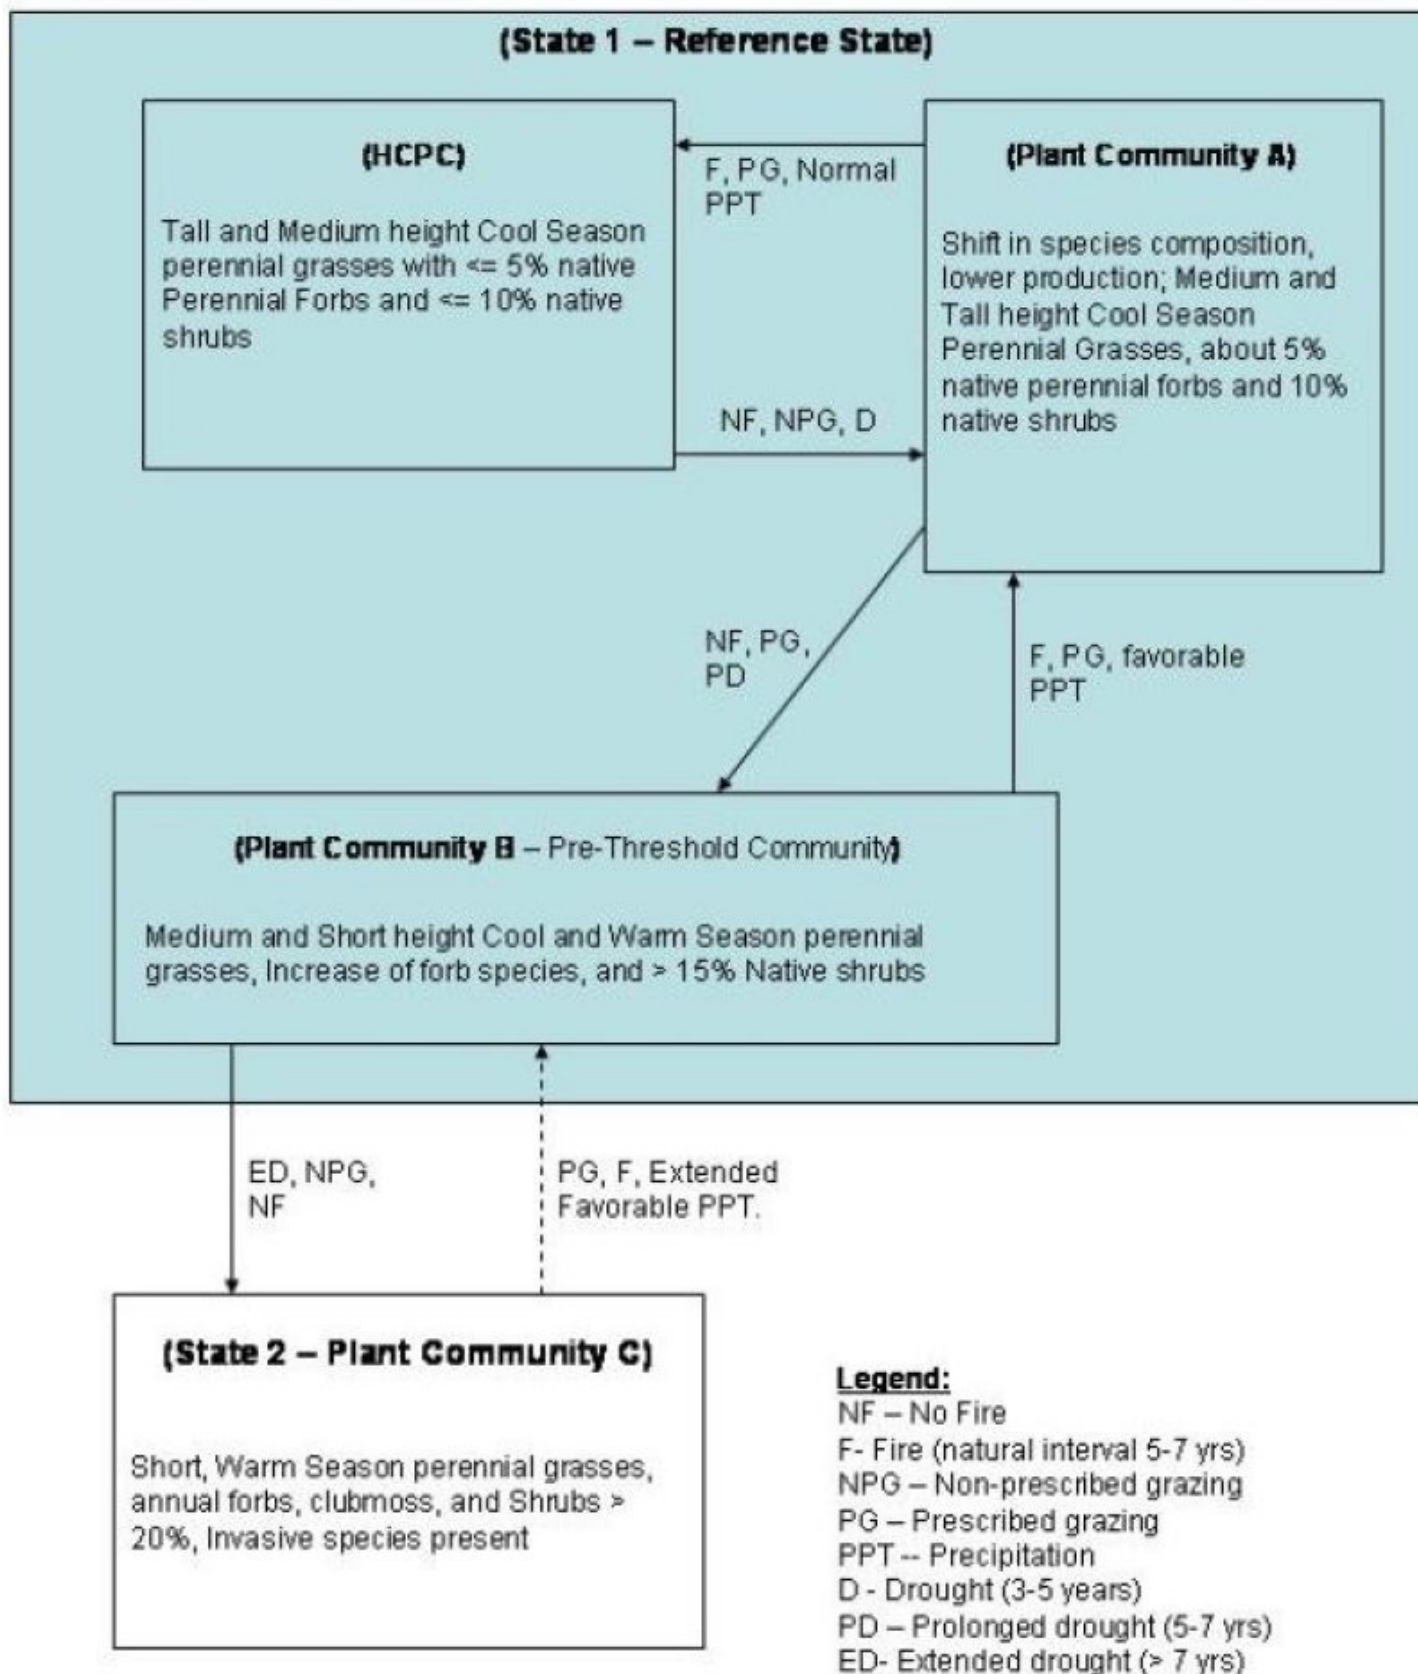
(State 1 – Reference State)

(HCPC)

Tall and Medium height Cool Season perennial grasses with <= 5% native Perennial Forbs and <= 10% native shrubs

F, PG, Normal PPT

NF, NPG, D

(Plant Community A)

Shift in species composition, lower production; Medium and Tall height Cool Season Perennial Grasses, about 5% native perennial forbs and 10% native shrubs

NF, PG, PD

F, PG, favorable PPT

(Plant Community B – Pre-Threshold Community)

Medium and Short height Cool and Warm Season perennial grasses, Increase of forb species, and > 15% Native shrubs

ED, NPG, NF

PG, F, Extended Favorable PPT.

(State 2 – Plant Community C)

Short, Warm Season perennial grasses, annual forbs, clubmoss, and Shrubs > 20%, Invasive species present

Legend:
NF – No Fire
F- Fire (natural interval 5-7 yrs)
NPG – Non-prescribed grazing
PG – Prescribed grazing
PPT -- Precipitation
D - Drought (3-5 years)
PD – Prolonged drought (5-7 yrs)
ED- Extended drought (> 7 yrs)